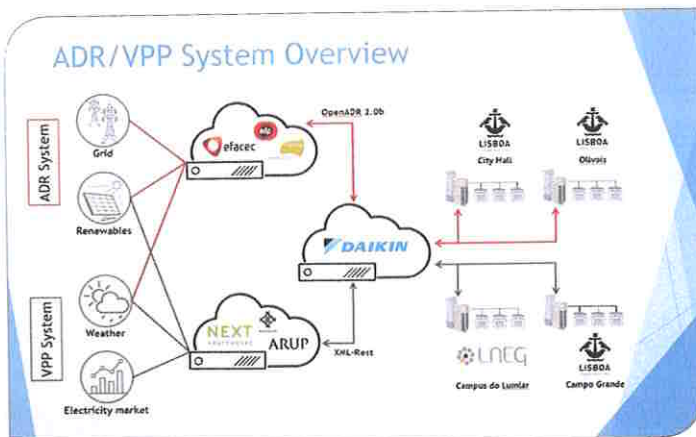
ADR/VPP System Overview

ADR System

Grid

Renewables

VPP System

Weather

Electricity market

efacec

OpenADR 2.0b

DAIKIN

NEXT

ARUP

XML-Rest

LISBOA
City Hall

LISBOA
Olivais

LNEG
Campus do Lumiar

LISBOA
Campo Grande